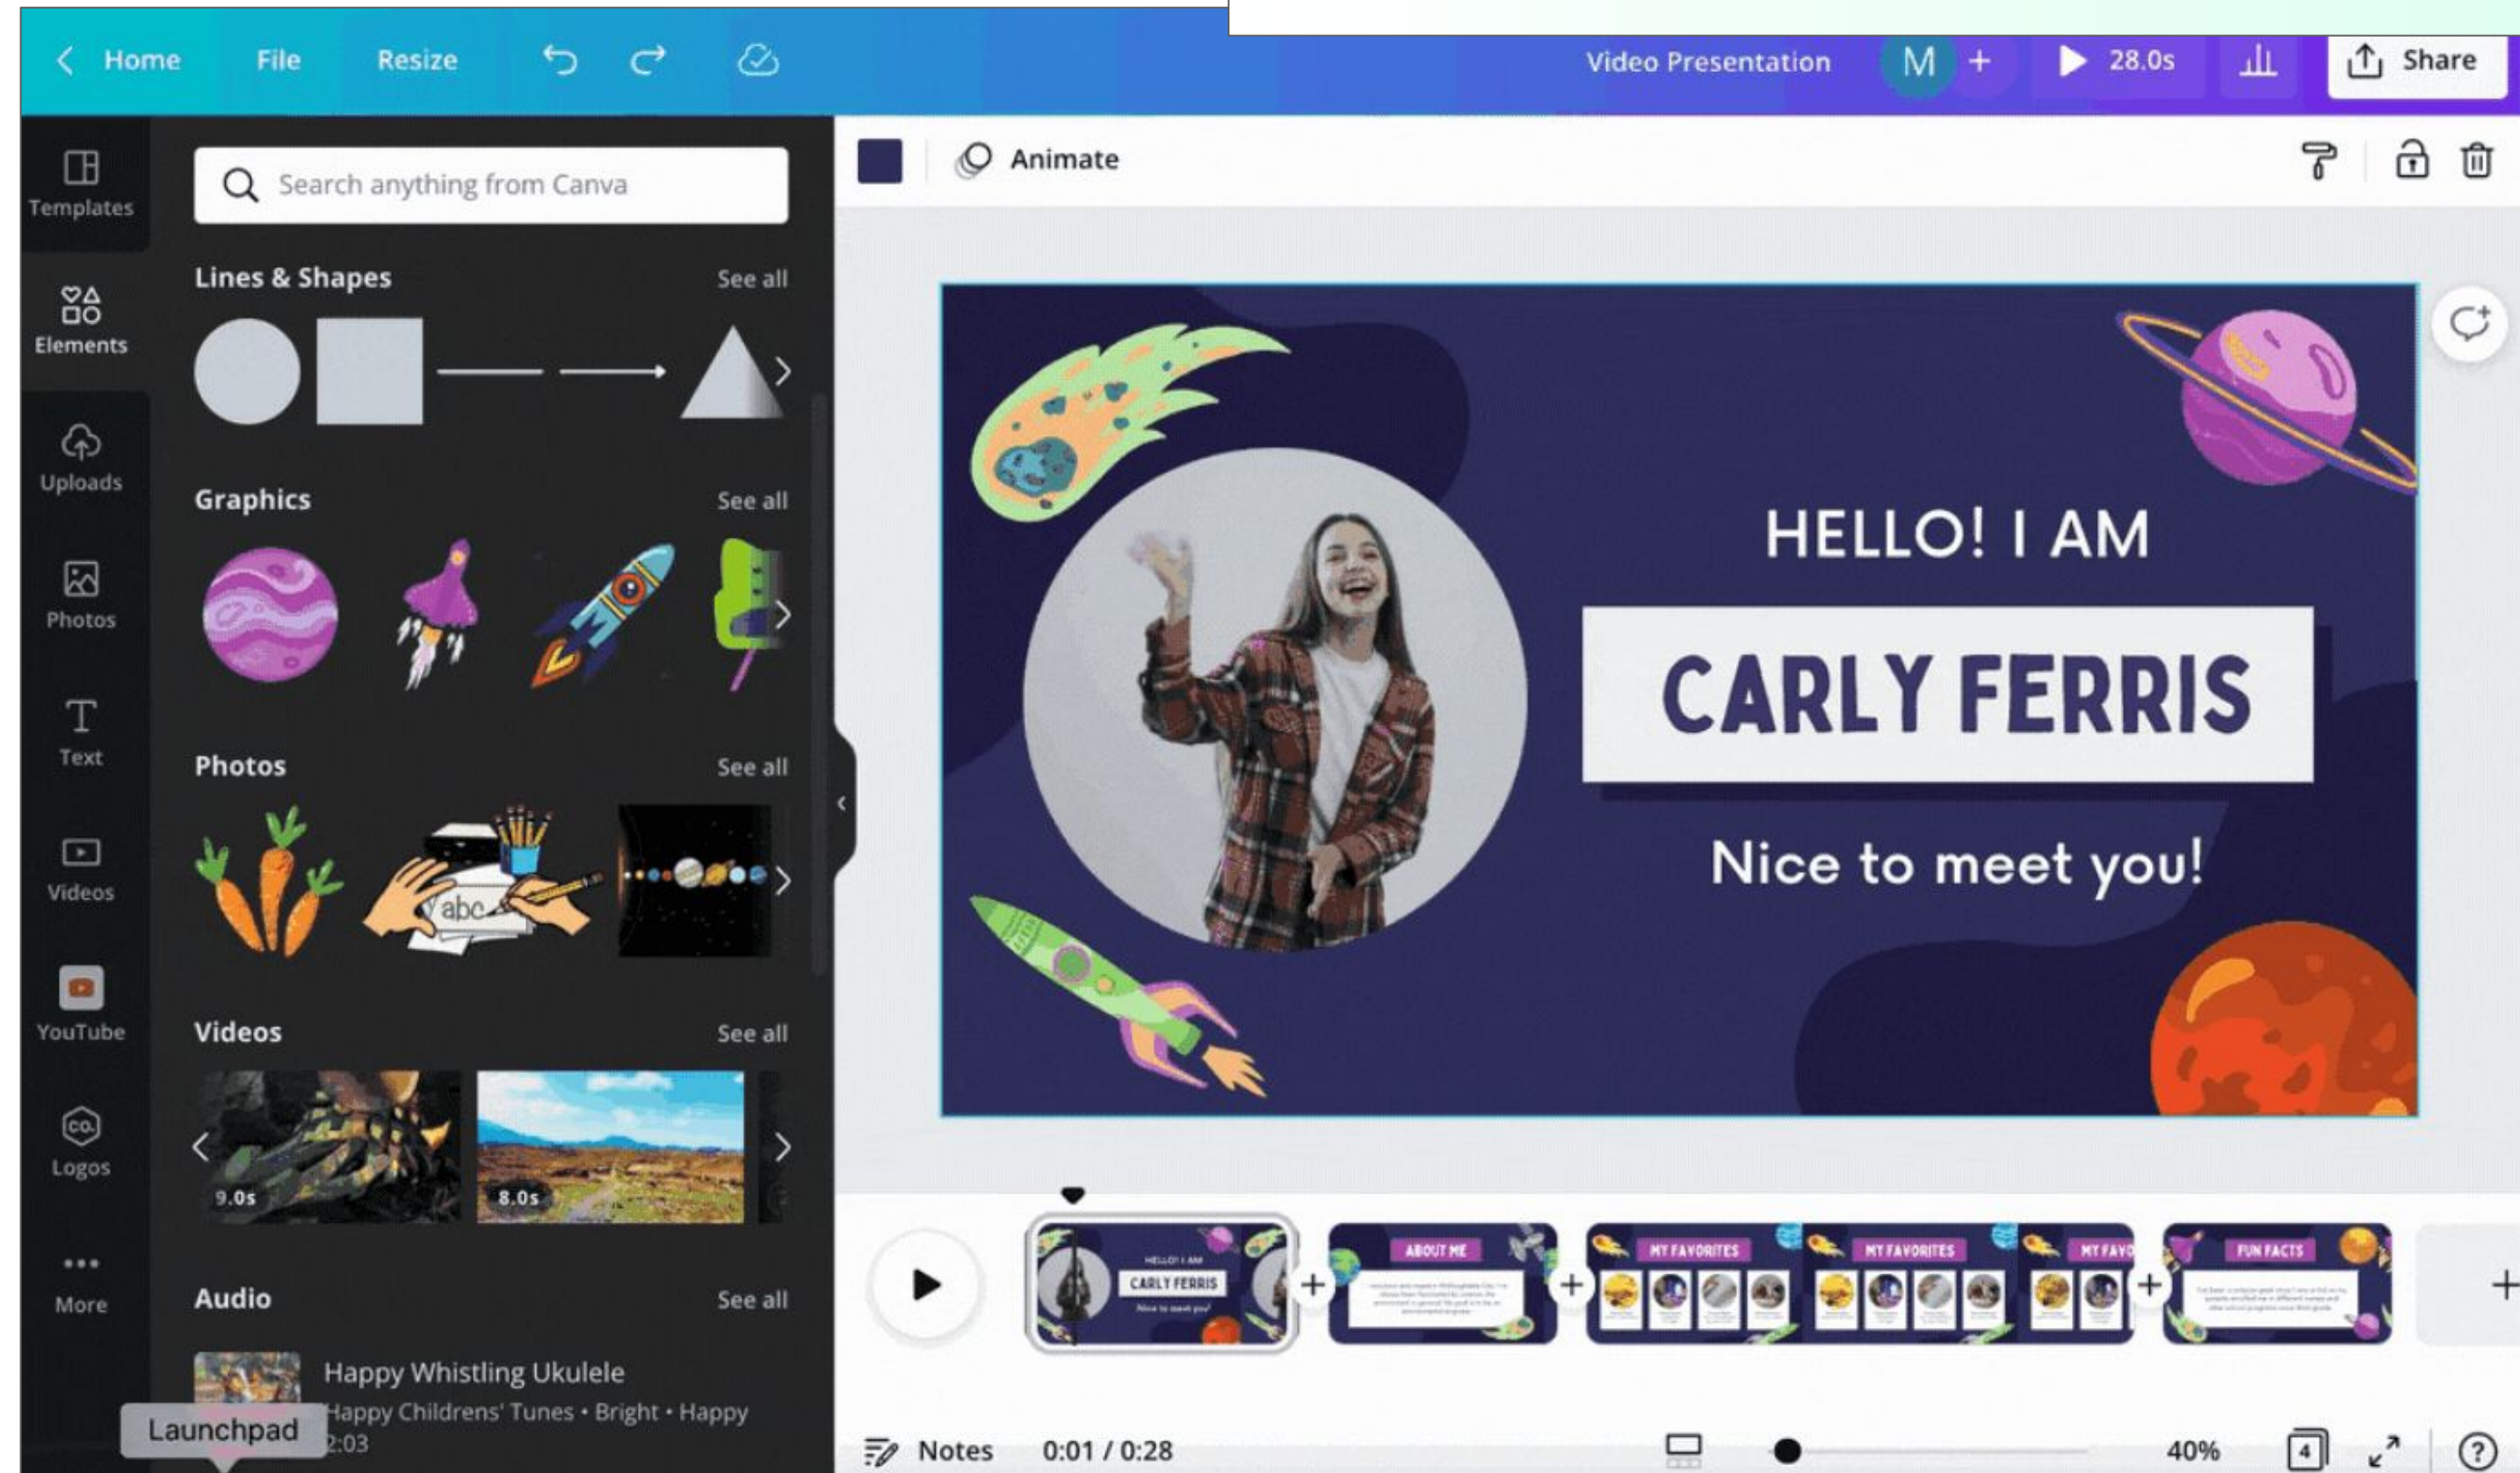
Home File Resize

Video Presentation M + 28.0s Share

Templates

Elements

Uploads

Photos

Text

Videos

YouTube

Logos

More

Search anything from Canva

Lines & Shapes See all

Graphics See all

Photos See all

abc

Videos See all

9.0s

8.0s

Audio See all

Happy Whistling Ukulele
Happy Childrens' Tunes • Bright • Happy
2:03

Launchpad

Animate

HELLO! I AM

CARLY FERRIS

Nice to meet you!

HELLO! I AM
CARLY FERRIS
Nice to meet you!

ABOUT ME

MY FAVORITES

MY FAVORITES

MY FAVO

FUN FACTS

Notes 0:01 / 0:28

40%

4